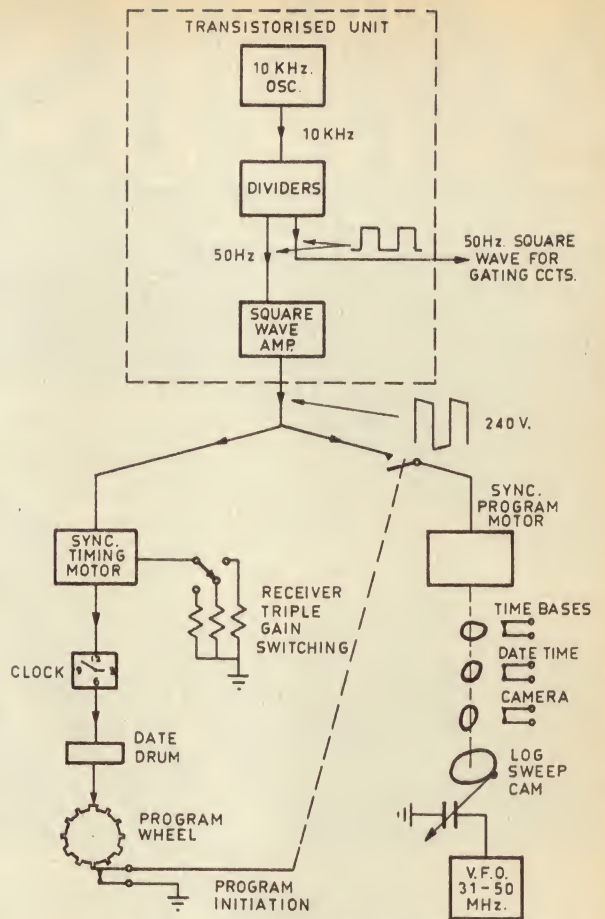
TRANSISTORISED UNIT

10 KHz. OSC.

10 KHz

DIVIDERS

50Hz

50Hz. SQUARE WAVE FOR GATING CCTS.

SQUARE WAVE AMP.

240 V.

SYNC. PROGRAM MOTOR

SYNC. TIMING MOTOR

RECEIVER TRIPLE GAIN SWITCHING

TIME BASES

DATE TIME

CAMERA

CLOCK

DATE DRUM

LOG SWEEP CAM

PROGRAM WHEEL

PROGRAM INITIATION

V.F.O. 31-50 MHz.